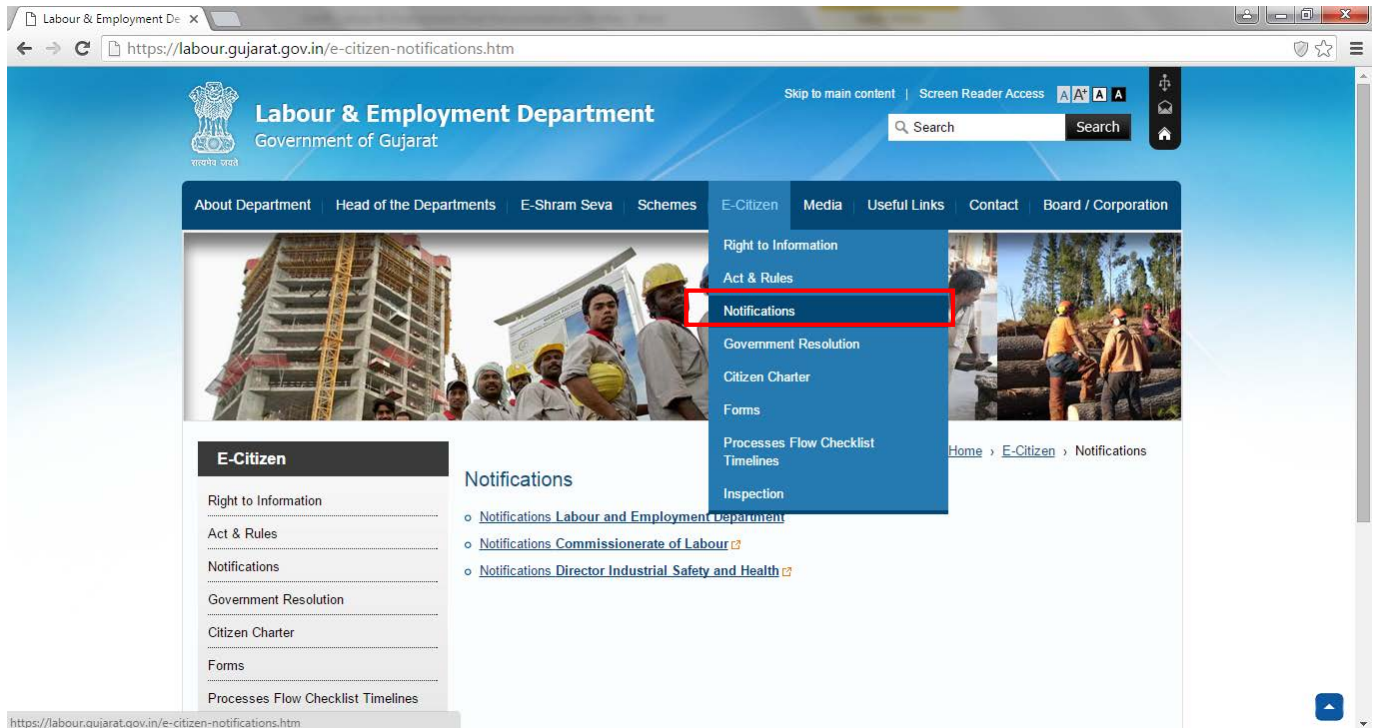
Labour & Employment De ×

https://labour.gujarat.gov.in/e-citizen-notifications.htm

सत्यमेव जयते

Labour & Employment Department
Government of Gujarat

Skip to main content | Screen Reader Access A A+ A A

Search Search

About Department | Head of the Departments | E-Shram Seva | Schemes | E-Citizen | Media | Useful Links | Contact | Board / Corporation

Right to Information
Act & Rules
Notifications
Government Resolution
Citizen Charter
Forms
Processes Flow Checklist Timelines
Inspection

E-Citizen

Right to Information
Act & Rules
Notifications
Government Resolution
Citizen Charter
Forms
Processes Flow Checklist Timelines

Home › E-Citizen › Notifications

Notifications

Notifications Labour and Employment Department
Notifications Commissionerate of Labour
Notifications Director Industrial Safety and Health

https://labour.gujarat.gov.in/e-citizen-notifications.htm